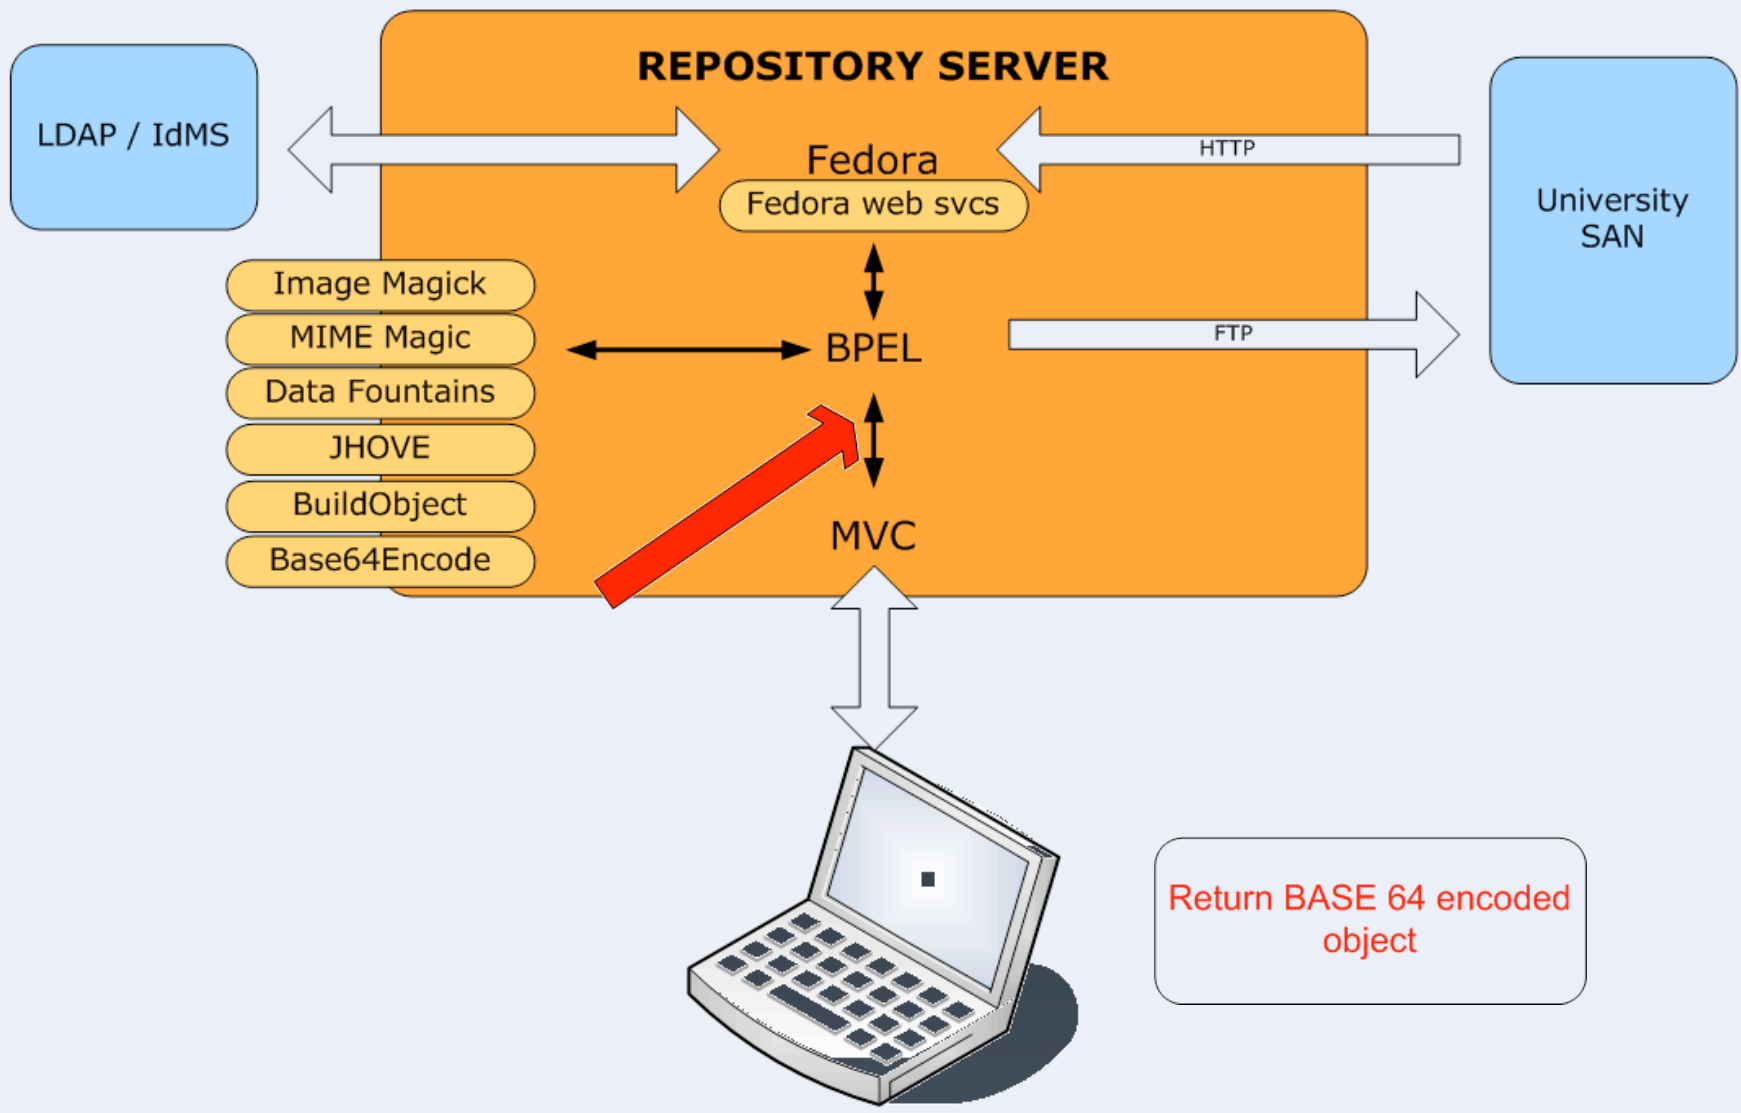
REPOSITORY SERVER

LDAP / IdMS

Fedora

Fedora web svcs

HTTP

University SAN

Image Magick

MIME Magic

Data Fountains

JHOVE

BuildObject

Base64Encode

BPEL

FTP

MVC

Return BASE 64 encoded object